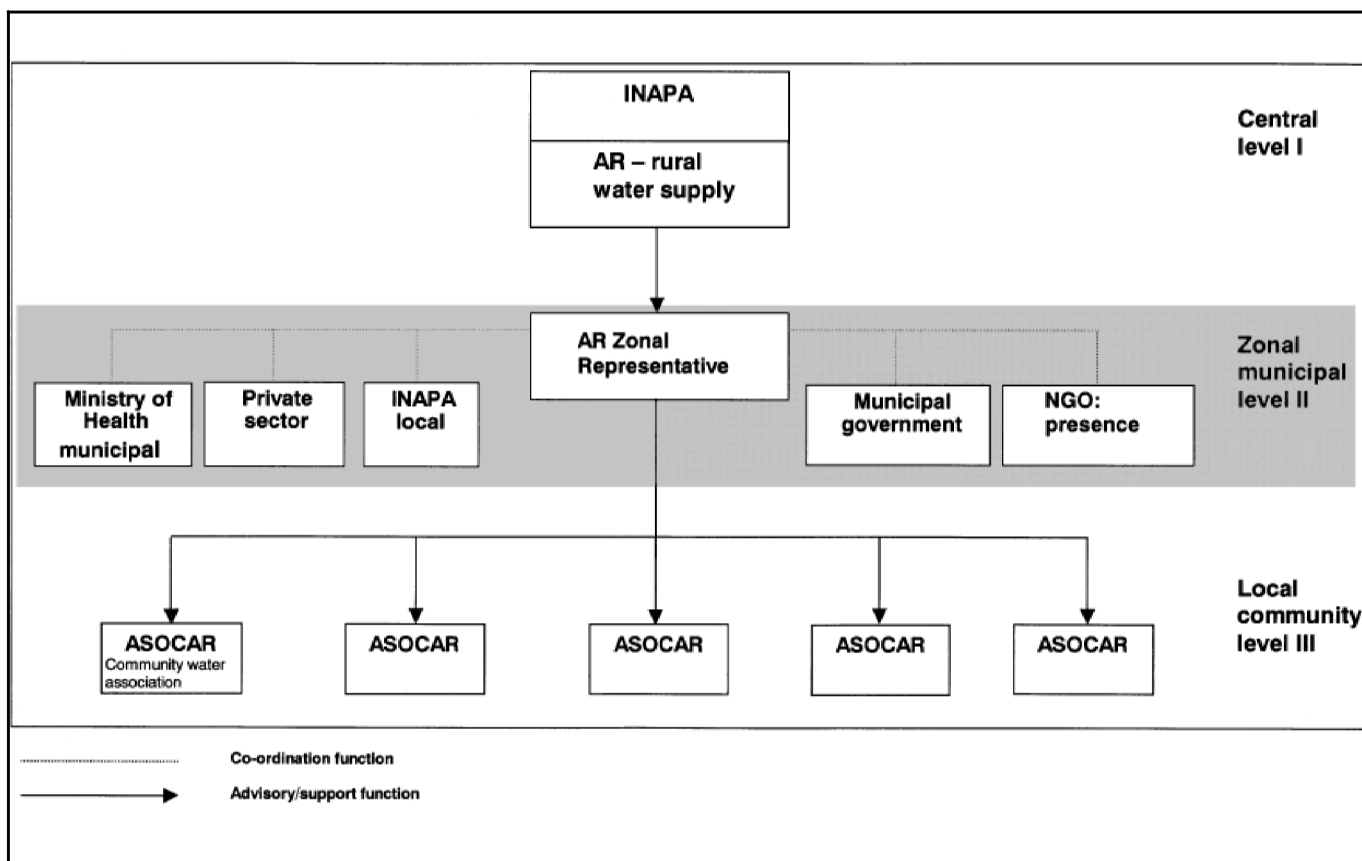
INAPA

AR – rural water supply

Central level I

AR Zonal Representative

Zonal municipal level II

Ministry of Health municipal

Private sector

INAPA local

Municipal government

NGO: presence

ASOCAR
Community water association

ASOCAR

ASOCAR

ASOCAR

ASOCAR

Local community level III

Co-ordination function

Advisory/support function